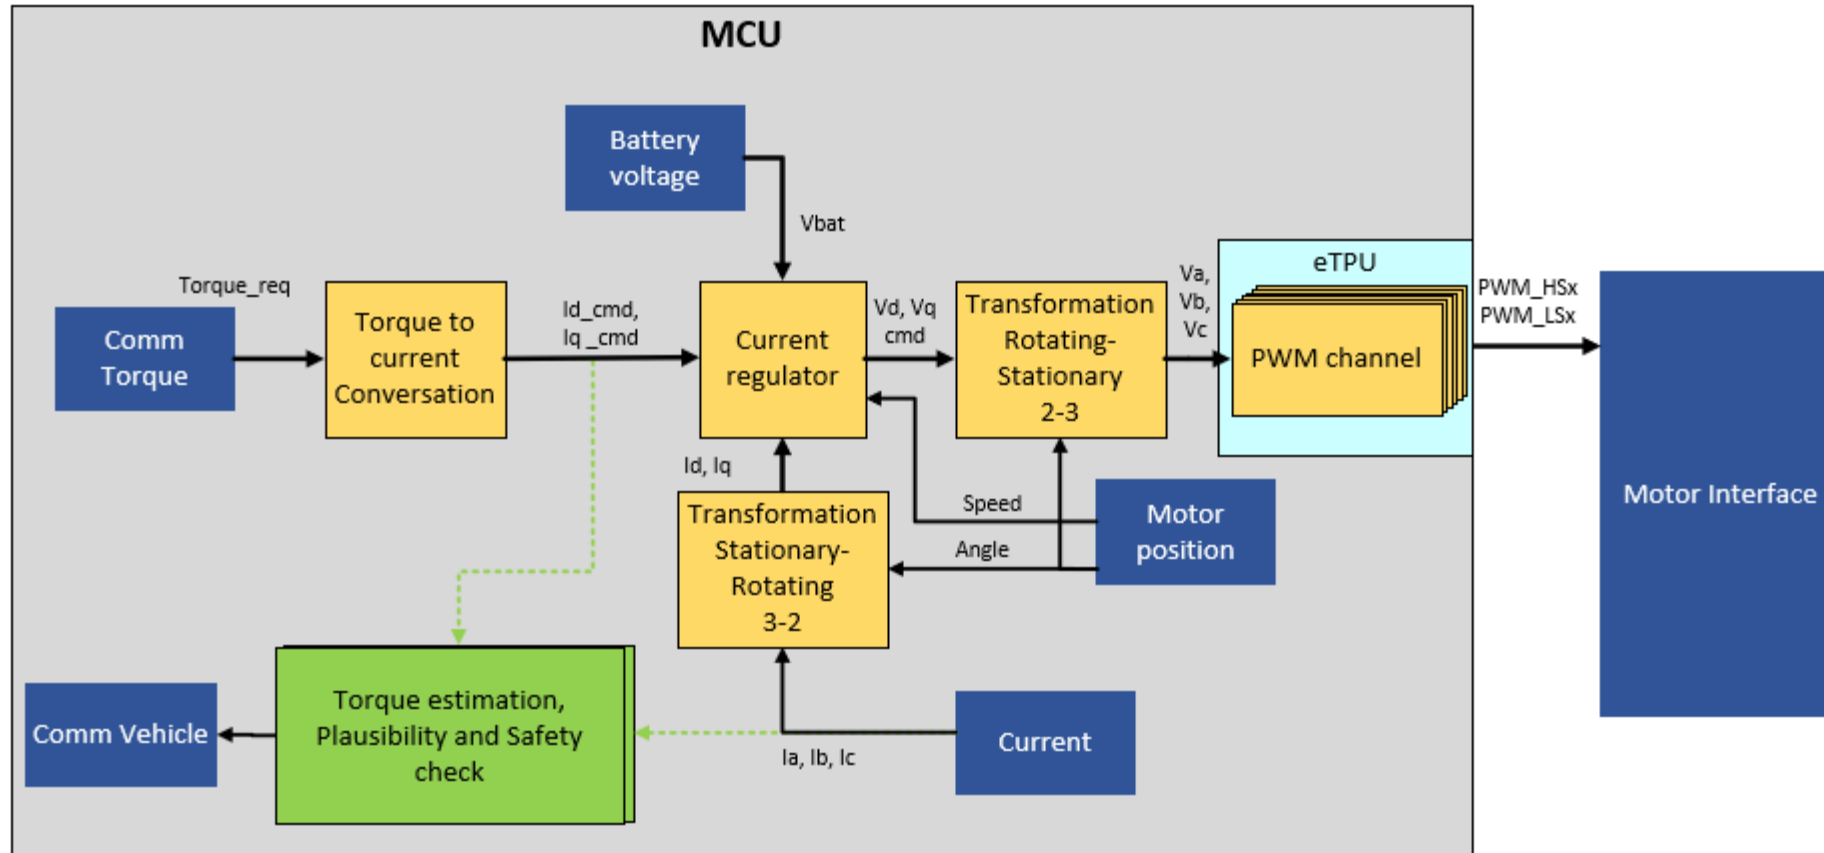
MCU

Battery voltage

Vbat

Torque_req

Comm Torque

Torque to current Conversation

Id_cmd, Iq _cmd

Current regulator

Vd, Vq cmd

Transformation Rotating-Stationary 2-3

Va, Vb, Vc

eTPU

PWM channel

PWM_HSx PWM_LSx

Motor Interface

Id, Iq

Transformation Stationary-Rotating 3-2

Speed

Angle

Motor position

Comm Vehicle

Torque estimation, Plausibility and Safety check

Ia, Ib, Ic

Current